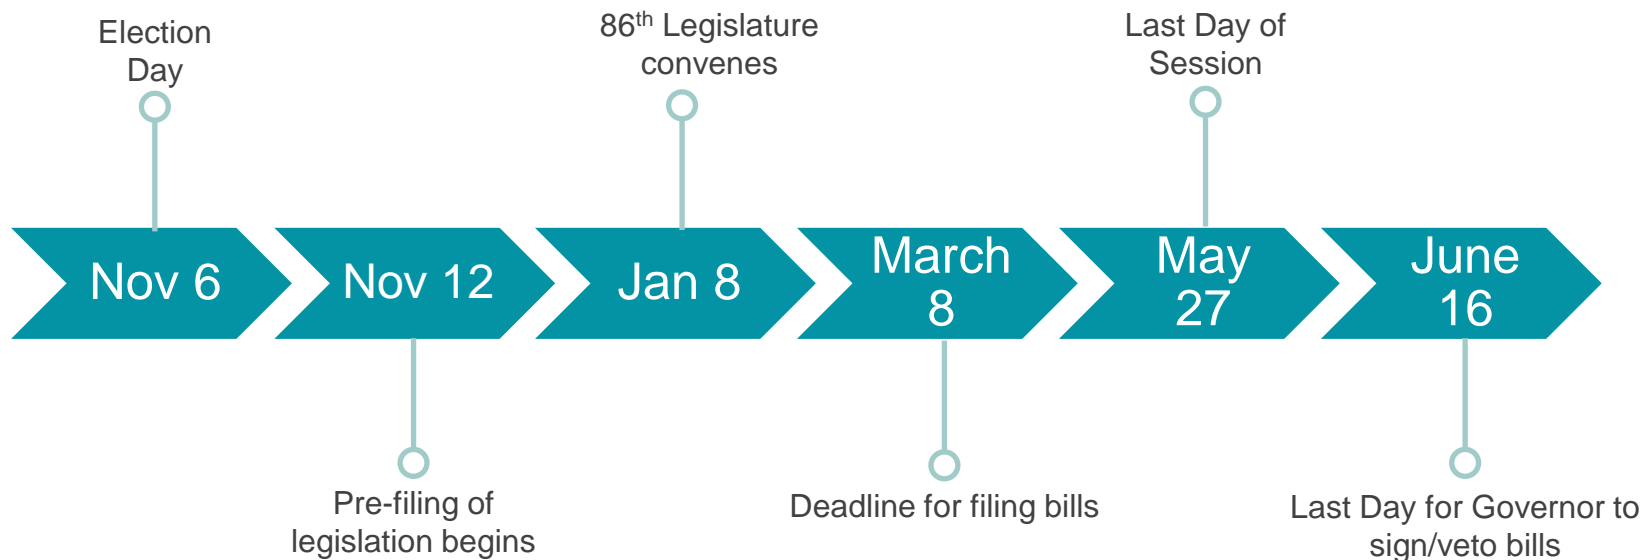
Election Day

86$^{th}$ Legislature convenes

Last Day of Session

Nov 6

Nov 12

Jan 8

March 8

May 27

June 16

Pre-filing of legislation begins

Deadline for filing bills

Last Day for Governor to sign/veto bills